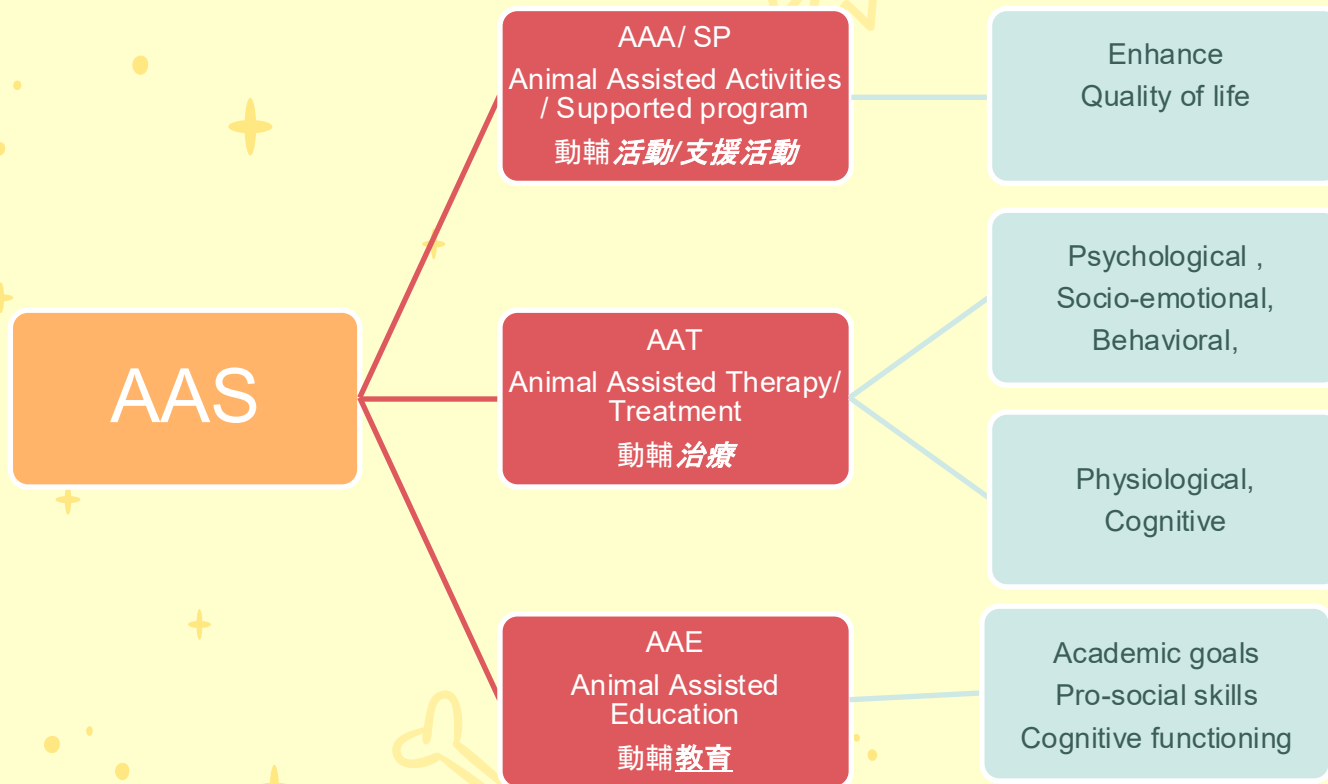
AAS

AAA/ SP
Animal Assisted Activities / Supported program
動輔活動/支援活動

Enhance
Quality of life

AAT
Animal Assisted Therapy/ Treatment
動輔治療

Psychological ,
Socio-emotional,
Behavioral,

Physiological,
Cognitive

AAE
Animal Assisted Education
動輔教育

Academic goals
Pro-social skills
Cognitive functioning